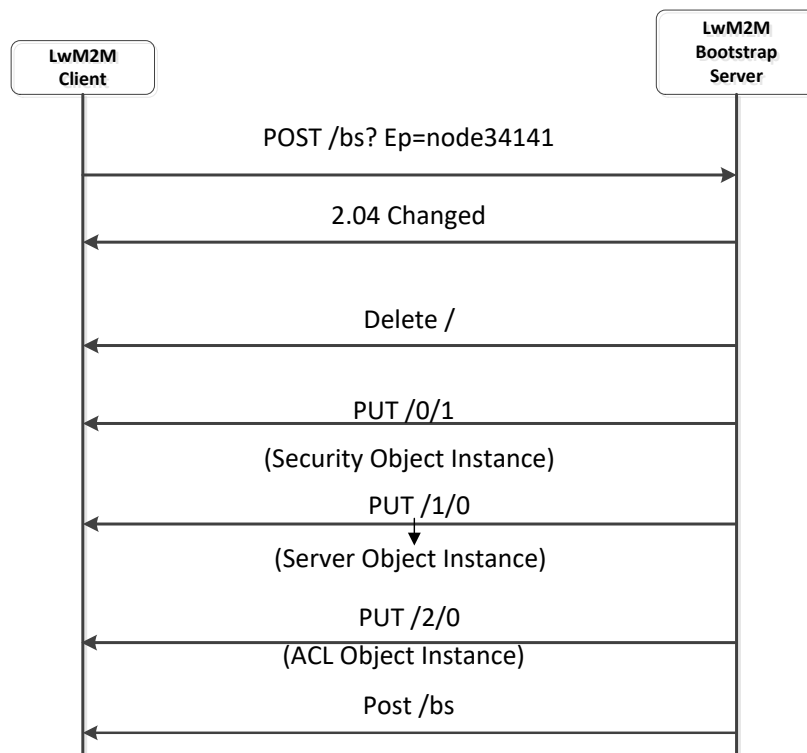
LwM2M Client

LwM2M Bootstrap Server

POST /bs? Ep=node34141

2.04 Changed

Delete /

PUT /0/1

(Security Object Instance)

PUT /1/0

(Server Object Instance)

PUT /2/0

(ACL Object Instance)

Post /bs